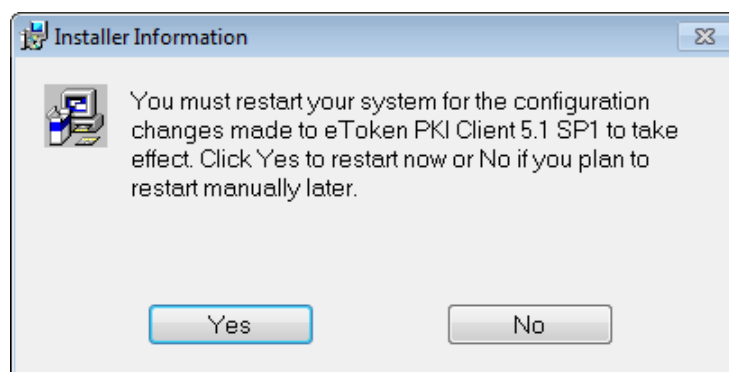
Installer Information

You must restart your system for the configuration changes made to eToken PKI Client 5.1 SP1 to take effect. Click Yes to restart now or No if you plan to restart manually later.

Yes

No